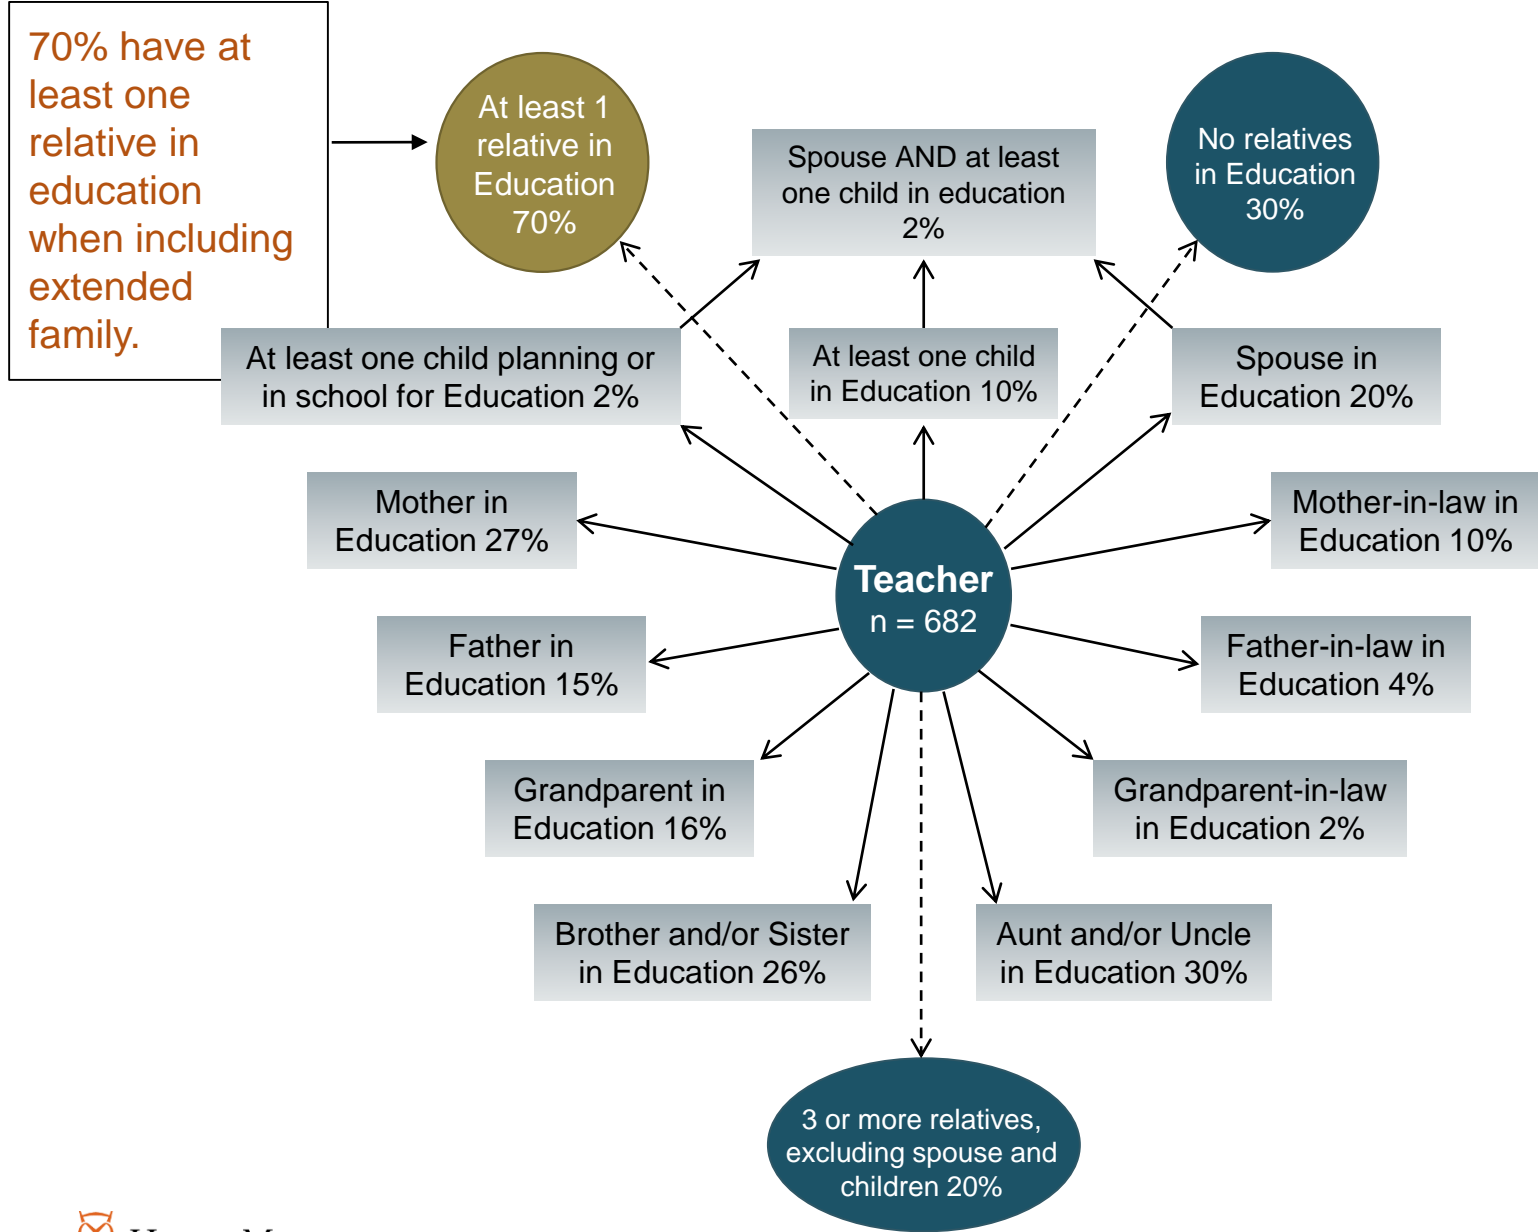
70% have at least one relative in education when including extended family.

At least 1 relative in Education 70%

Spouse AND at least one child in education 2%

No relatives in Education 30%

At least one child planning or in school for Education 2%

At least one child in Education 10%

Spouse in Education 20%

Mother in Education 27%

Mother-in-law in Education 10%

Teacher
n = 682

Father in Education 15%

Father-in-law in Education 4%

Grandparent in Education 16%

Grandparent-in-law in Education 2%

Brother and/or Sister in Education 26%

Aunt and/or Uncle in Education 30%

3 or more relatives, excluding spouse and children 20%

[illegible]